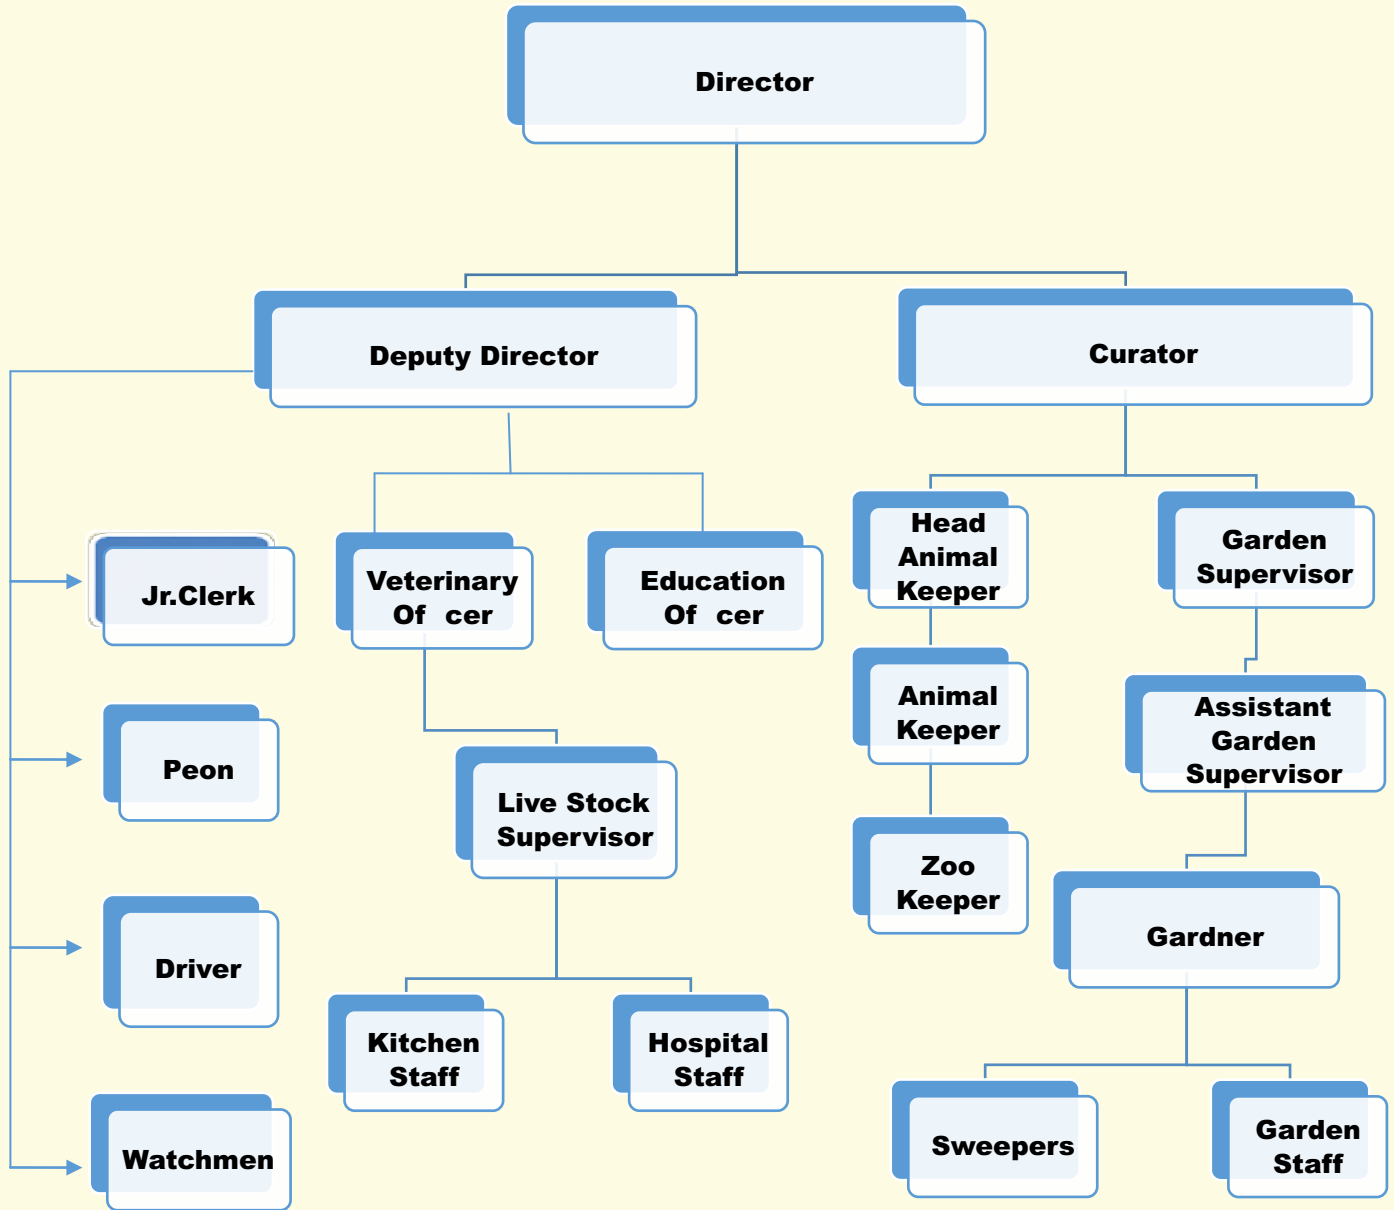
Director

Deputy Director

Curator

Jr.Clerk

Veterinary Of cer

Education Of cer

Head Animal Keeper

Garden Supervisor

Peon

Live Stock Supervisor

Animal Keeper

Assistant Garden Supervisor

Driver

Zoo Keeper

Gardner

Kitchen Staff

Hospital Staff

Watchmen

Sweepers

Garden Staff